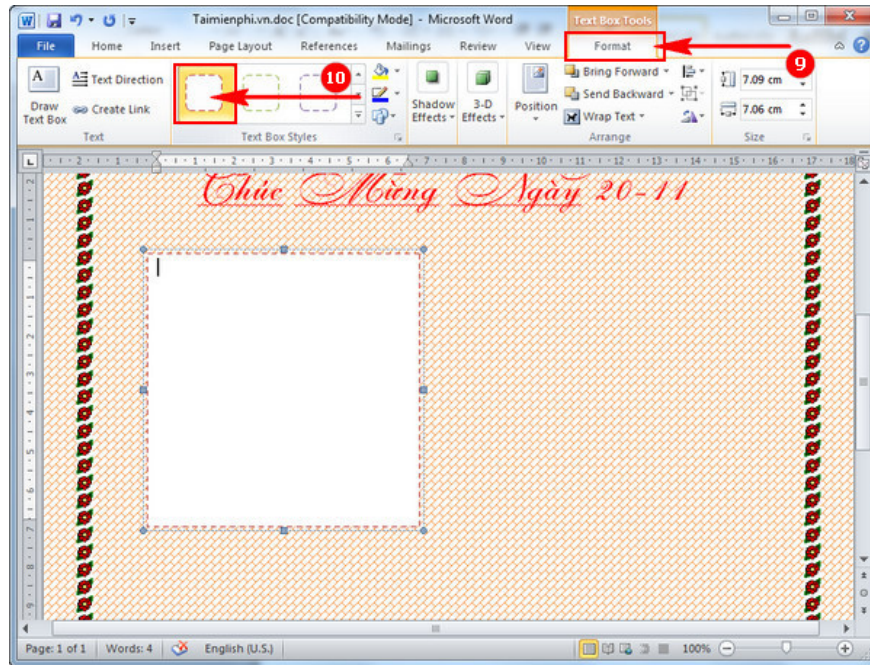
Taimienphi.vn.doc [Compatibility Mode] - Microsoft Word

Text Box Tools

File Home Insert Page Layout References Mailings Review View Format

Draw Text Box
Text Direction
Create Link
Text

Text Box Styles

Shadow Effects
3-D Effects

Position
Bring Forward
Send Backward
Wrap Text
Arrange

7.09 cm
7.06 cm
Size

9

10

Chúc Mừng Ngày 20-11

Page: 1 of 1 Words: 4 English (U.S.) 100%